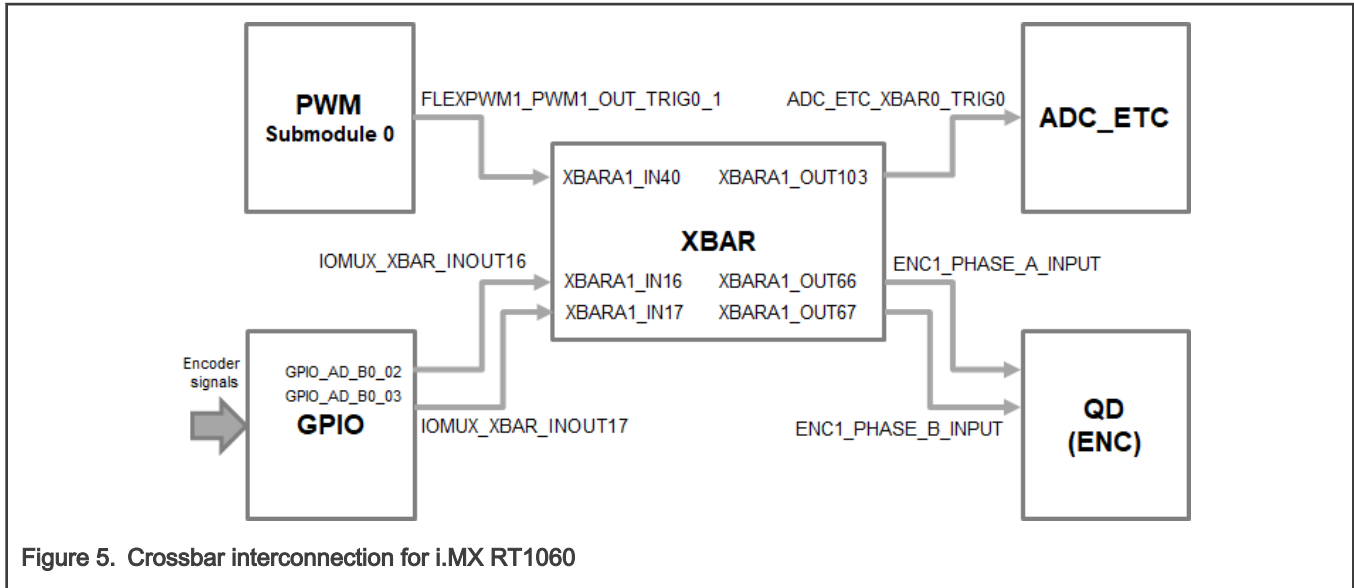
PWM
Submodule 0

FLEXPWM1_PWM1_OUT_TRIG0_1

ADC_ETC_XBAR0_TRIG0

ADC_ETC

XBARA1_IN40

XBARA1_OUT103

XBAR

IOMUX_XBAR_INOUT16

XBARA1_IN16

XBARA1_OUT66

ENC1_PHASE_A_INPUT

XBARA1_IN17

XBARA1_OUT67

Encoder signals

GPIO_AD_B0_02
GPIO_AD_B0_03

GPIO

IOMUX_XBAR_INOUT17

ENC1_PHASE_B_INPUT

QD
(ENC)

Figure 5. Crossbar interconnection for i.MX RT1060